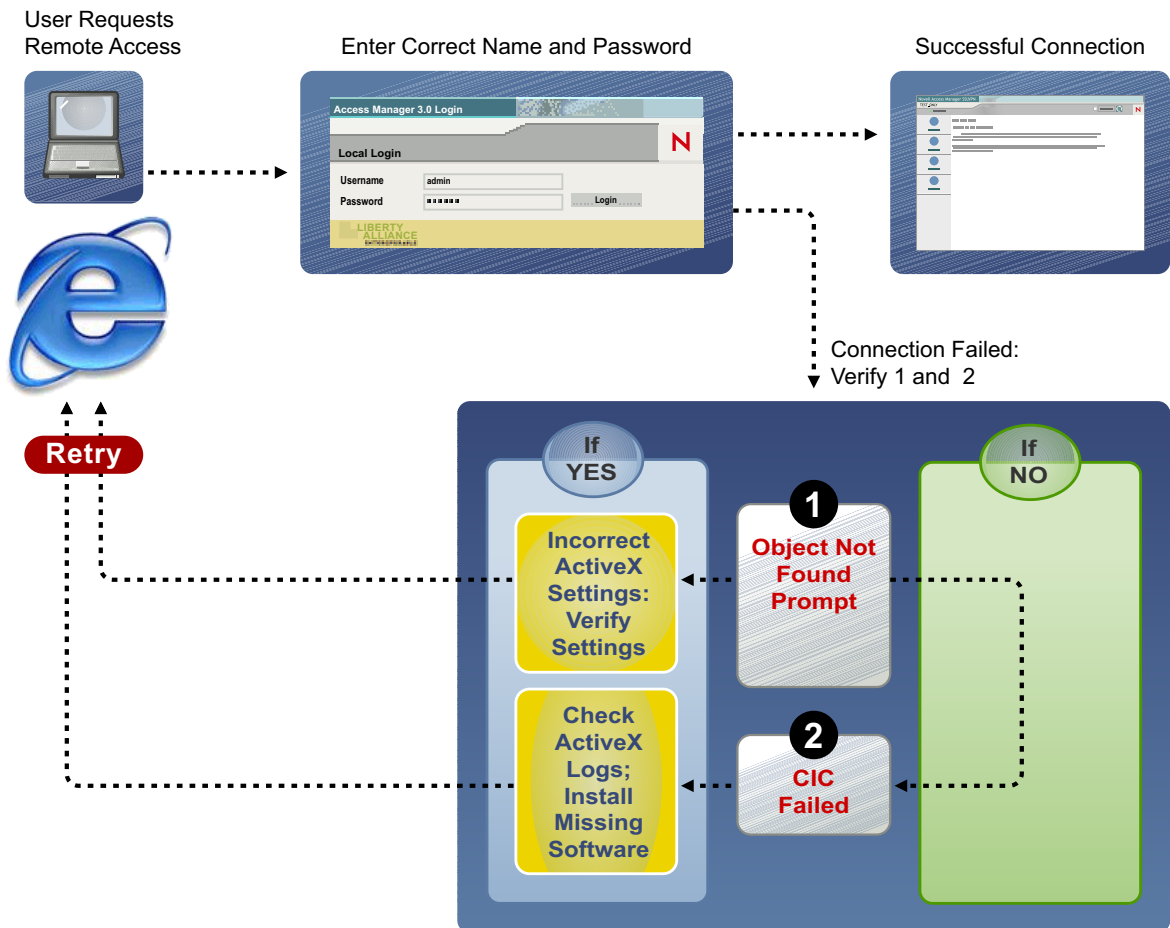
User Requests Remote Access

Enter Correct Name and Password

Access Manager 3.0 Login

N

Local Login

Username admin

Password ••••••

Login

LIBERTY ALLIANCE

Successful Connection

Connection Failed: Verify 1 and 2

Retry

If YES

If NO

Incorrect ActiveX Settings: Verify Settings

1

Object Not Found Prompt

Check ActiveX Logs; Install Missing Software

2

CIC Failed